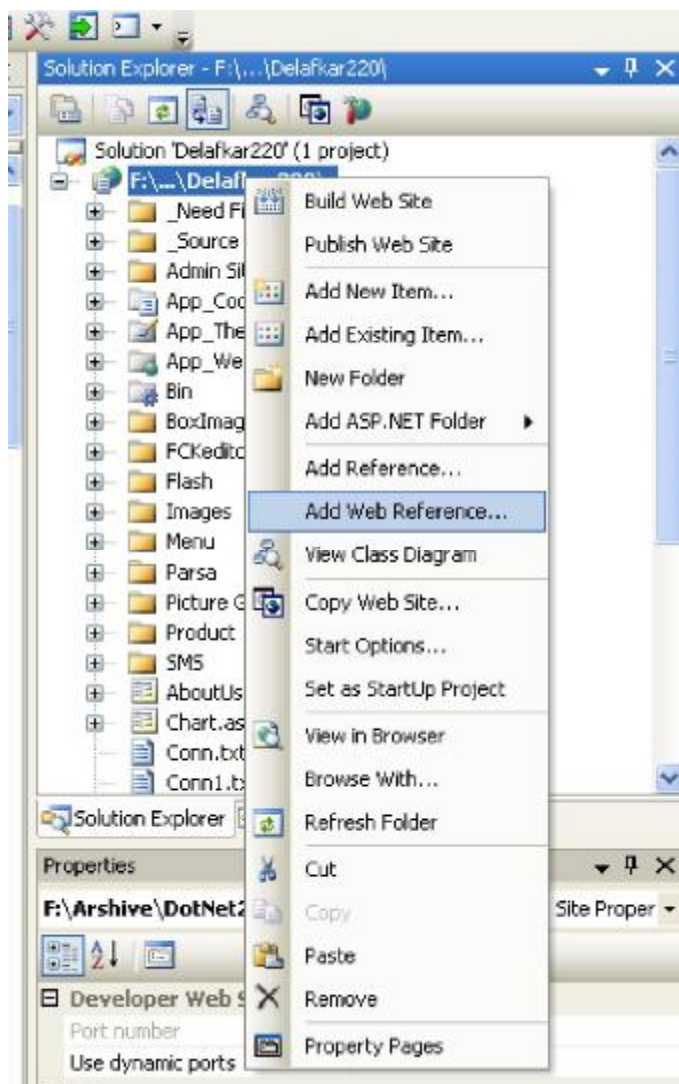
Solution Explorer - F:\...\Delafkar220\

Solution 'Delafkar220' (1 project)
F:\...\Delaf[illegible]
_Need Fi
_Source
Admin Si
App_Coc
App_The
App_We
Bin
BoxImag
FCKedito
Flash
Images
Menu
Parsa
Picture G
Product
SMS
AboutUs
Chart.as
Conn.txt
Conn1.tx

Build Web Site
Publish Web Site
Add New Item...
Add Existing Item...
New Folder
Add ASP.NET Folder
Add Reference...
Add Web Reference...
View Class Diagram
Copy Web Site...
Start Options...
Set as StartUp Project
View in Browser
Browse With...
Refresh Folder
Cut
Copy
Paste
Remove
Property Pages

Solution Explorer

Properties
F:\Arshive\DotNet2
Site Proper
Developer Web S
Port number
Use dynamic ports